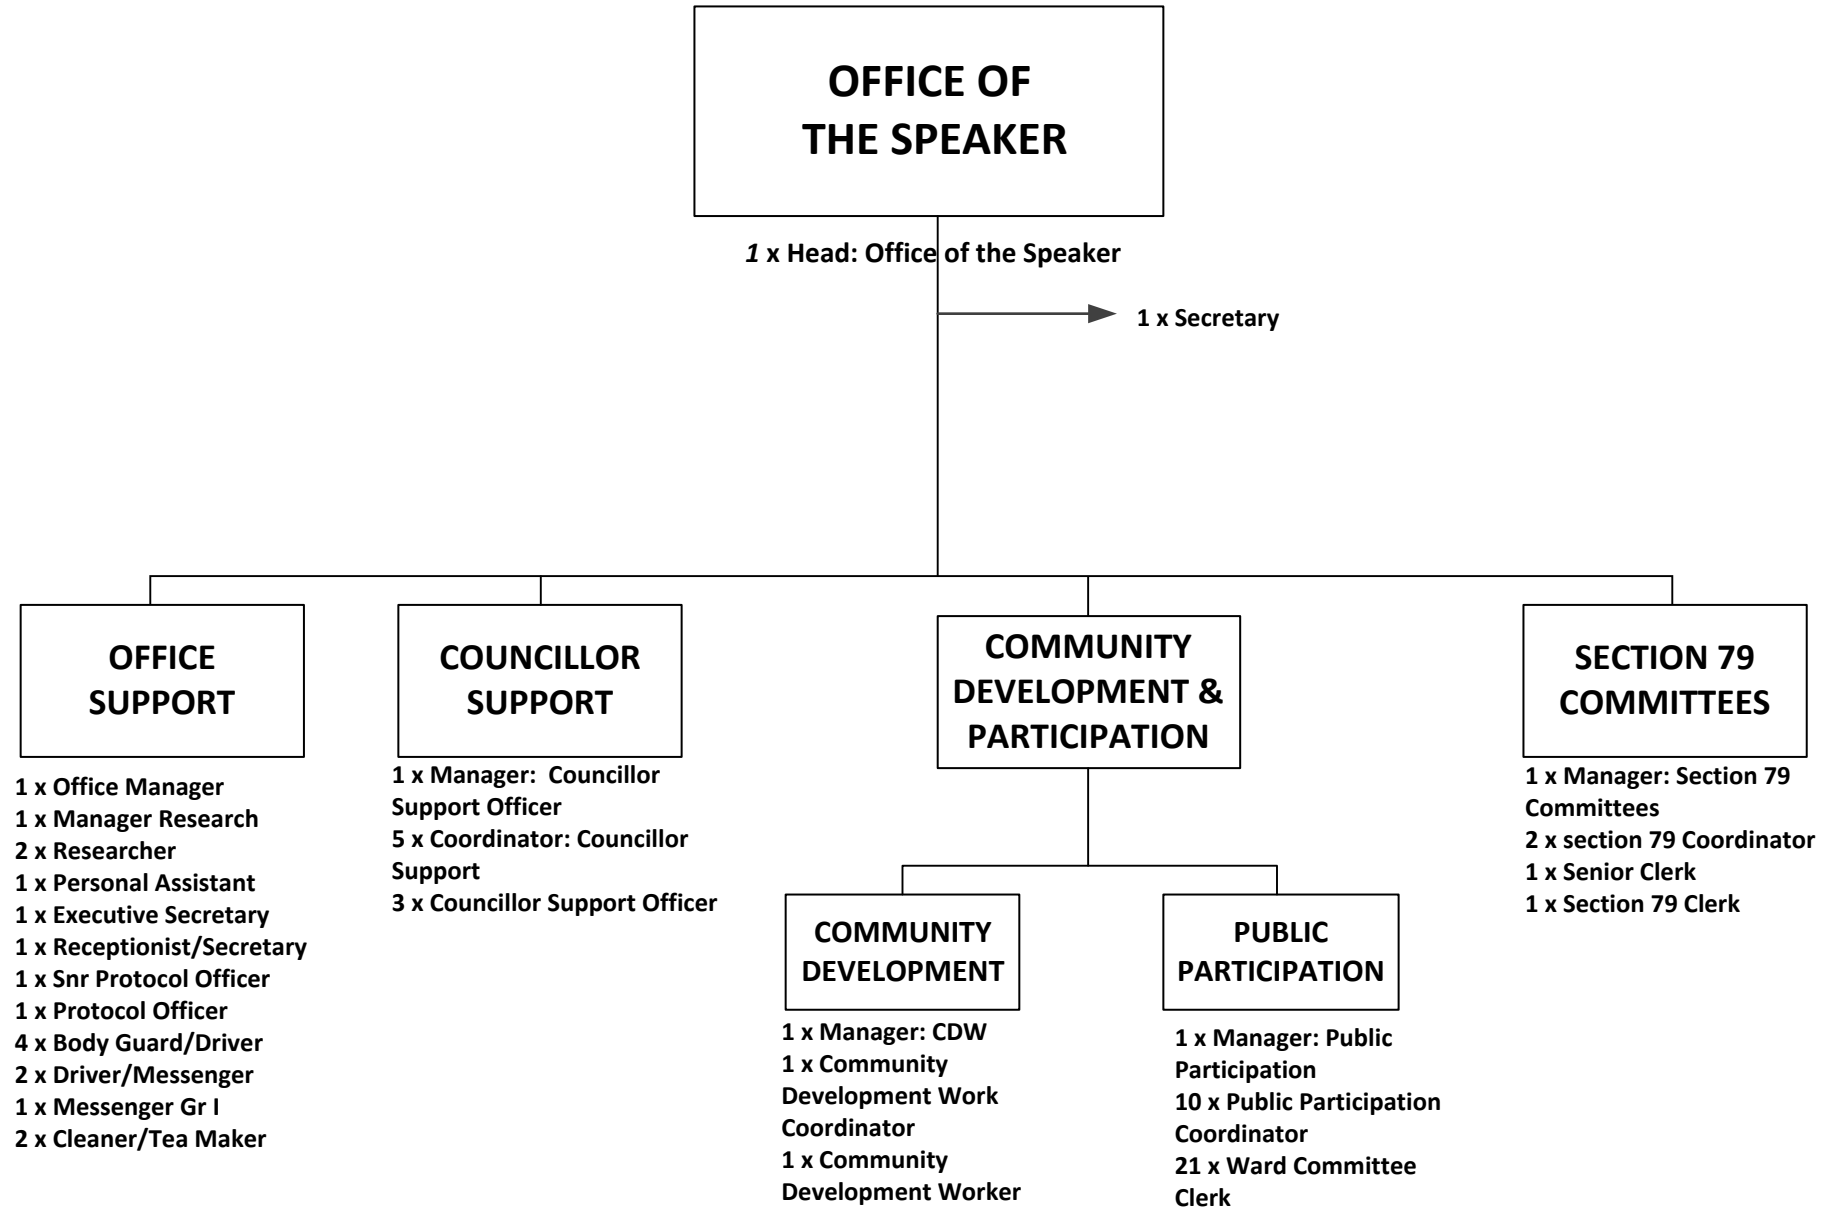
OFFICE OF THE SPEAKER

1 x Head: Office of the Speaker

1 x Secretary

OFFICE SUPPORT

1 x Office Manager
1 x Manager Research
2 x Researcher
1 x Personal Assistant
1 x Executive Secretary
1 x Receptionist/Secretary
1 x Snr Protocol Officer
1 x Protocol Officer
4 x Body Guard/Driver
2 x Driver/Messenger
1 x Messenger Gr I
2 x Cleaner/Tea Maker

COUNCILLOR SUPPORT

1 x Manager: Councillor Support Officer
5 x Coordinator: Councillor Support
3 x Councillor Support Officer

COMMUNITY DEVELOPMENT & PARTICIPATION

COMMUNITY DEVELOPMENT

1 x Manager: CDW
1 x Community Development Work Coordinator
1 x Community Development Worker

PUBLIC PARTICIPATION

1 x Manager: Public Participation
10 x Public Participation Coordinator
21 x Ward Committee Clerk

SECTION 79 COMMITTEES

1 x Manager: Section 79 Committees
2 x section 79 Coordinator
1 x Senior Clerk
1 x Section 79 Clerk